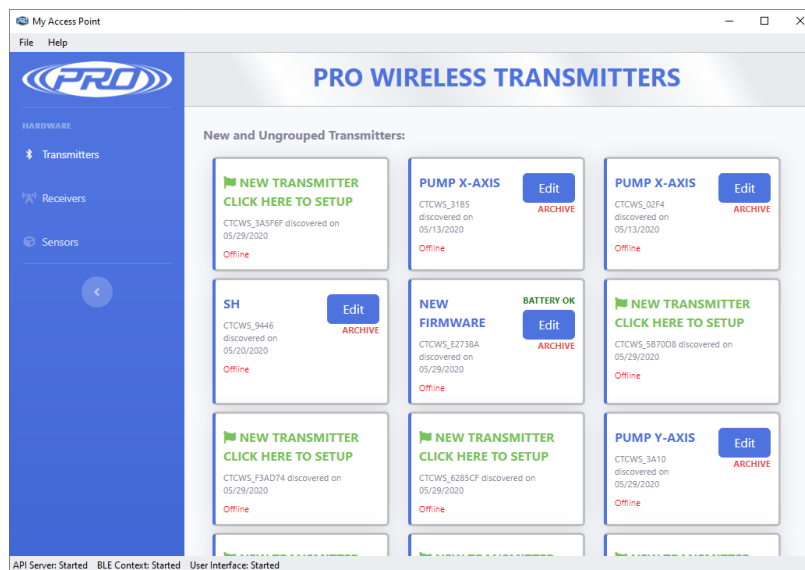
My Access Point

File Help

PRO

PRO WIRELESS TRANSMITTERS

HARDWARE

Transmitters

Receivers

Sensors

New and Ungrouped Transmitters:

NEW TRANSMITTER CLICK HERE TO SETUP
CTCWS_3A5F6F discovered on 05/29/2020
Offline

PUMP X-AXIS
Edit
ARCHIVE
CTCWS_31B5 discovered on 05/13/2020
Offline

PUMP X-AXIS
Edit
ARCHIVE
CTCWS_02F4 discovered on 05/13/2020
Offline

SH
Edit
ARCHIVE
CTCWS_9446 discovered on 05/20/2020
Offline

NEW FIRMWARE
BATTERY OK
Edit
ARCHIVE
CTCWS_E2738A discovered on 05/29/2020
Offline

NEW TRANSMITTER CLICK HERE TO SETUP
CTCWS_5B70D8 discovered on 05/29/2020
Offline

NEW TRANSMITTER CLICK HERE TO SETUP
CTCWS_F3AD74 discovered on 05/29/2020
Offline

NEW TRANSMITTER CLICK HERE TO SETUP
CTCWS_6285CF discovered on 05/29/2020
Offline

PUMP Y-AXIS
Edit
ARCHIVE
CTCWS_3A10 discovered on 05/29/2020
Offline

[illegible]

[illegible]

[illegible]

API Server: Started BLE Context: Started User Interface: Started